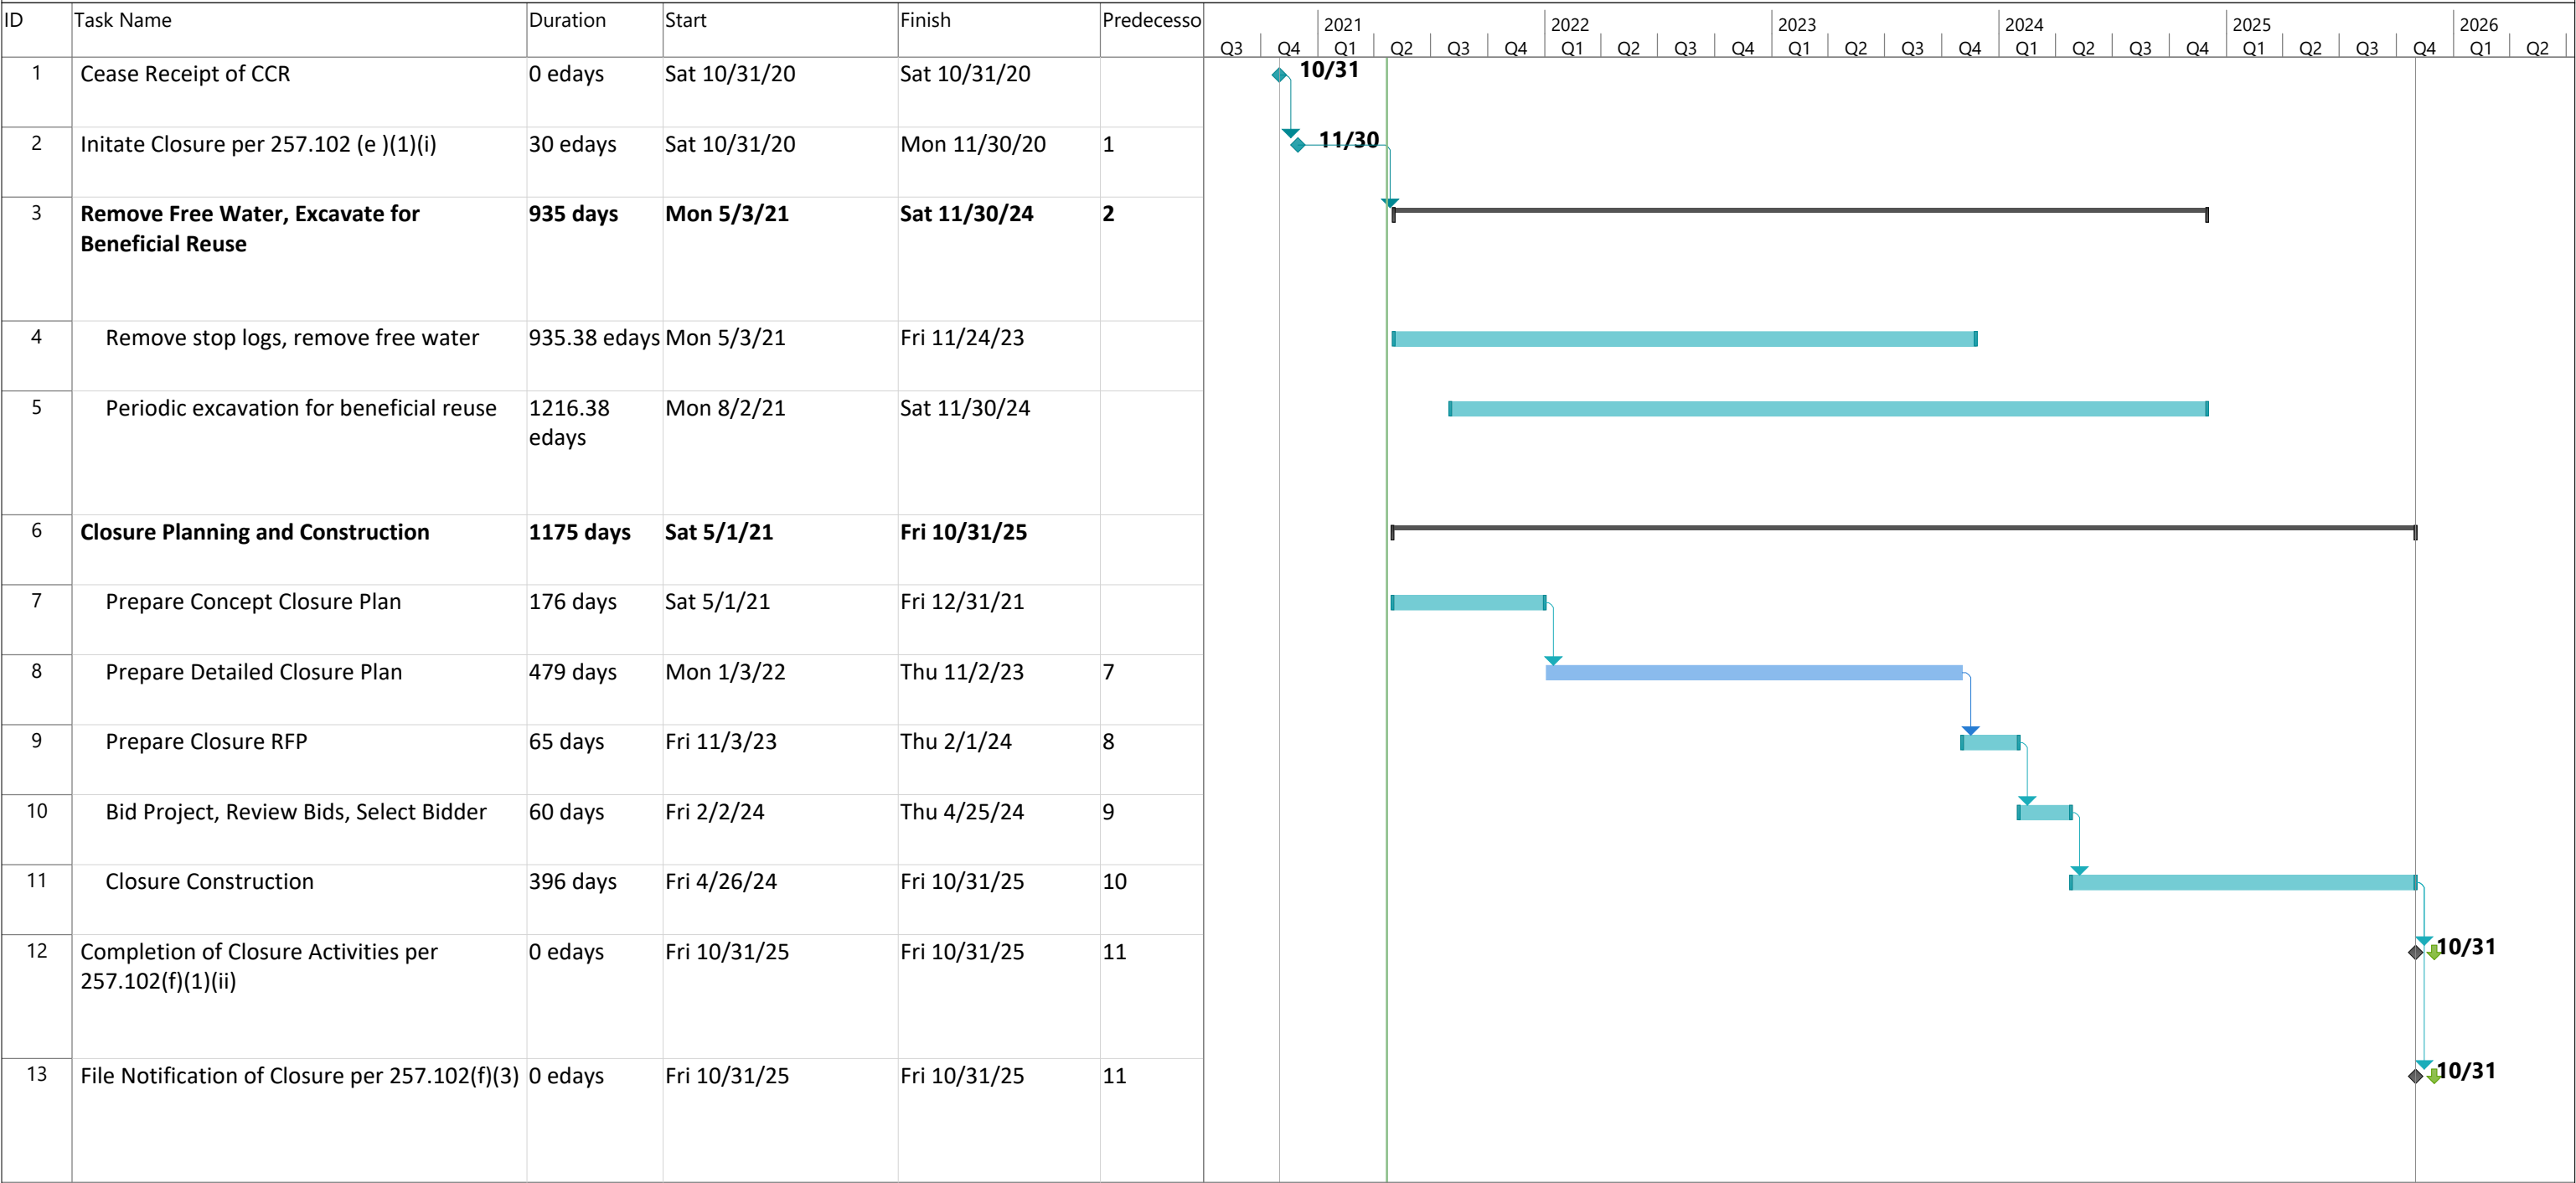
| ID | Task Name | Duration | Start | Finish | Predecesso |
|---|---|---|---|---|---|
| 1 | Cease Receipt of CCR | 0 edays | Sat 10/31/20 | Sat 10/31/20 | |
| 2 | Initate Closure per 257.102 (e )(1)(i) | 30 edays | Sat 10/31/20 | Mon 11/30/20 | 1 |
| 3 | **Remove Free Water, Excavate for Beneficial Reuse** | **935 days** | **Mon 5/3/21** | **Sat 11/30/24** | **2** |
| 4 | Remove stop logs, remove free water | 935.38 edays | Mon 5/3/21 | Fri 11/24/23 | |
| 5 | Periodic excavation for beneficial reuse | 1216.38 edays | Mon 8/2/21 | Sat 11/30/24 | |
| 6 | **Closure Planning and Construction** | **1175 days** | **Sat 5/1/21** | **Fri 10/31/25** | |
| 7 | Prepare Concept Closure Plan | 176 days | Sat 5/1/21 | Fri 12/31/21 | |
| 8 | Prepare Detailed Closure Plan | 479 days | Mon 1/3/22 | Thu 11/2/23 | 7 |
| 9 | Prepare Closure RFP | 65 days | Fri 11/3/23 | Thu 2/1/24 | 8 |
| 10 | Bid Project, Review Bids, Select Bidder | 60 days | Fri 2/2/24 | Thu 4/25/24 | 9 |
| 11 | Closure Construction | 396 days | Fri 4/26/24 | Fri 10/31/25 | 10 |
| 12 | Completion of Closure Activities per 257.102(f)(1)(ii) | 0 edays | Fri 10/31/25 | Fri 10/31/25 | 11 |
| 13 | File Notification of Closure per 257.102(f)(3) | 0 edays | Fri 10/31/25 | Fri 10/31/25 | 11 |

2021 2022 2023 2024 2025 2026
Q3 Q4 Q1 Q2 Q3 Q4 Q1 Q2 Q3 Q4 Q1 Q2 Q3 Q4 Q1 Q2 Q3 Q4 Q1 Q2 Q3 Q4 Q1 Q2

10/31
11/30
10/31
10/31